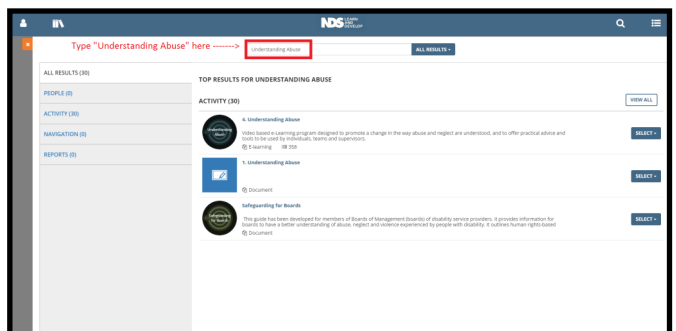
NDS LEARN AND DEVELOP

Type "Understanding Abuse" here -------> Understanding Abuse

ALL RESULTS

ALL RESULTS (30)
PEOPLE (0)
ACTIVITY (30)
NAVIGATION (0)
REPORTS (0)

TOP RESULTS FOR UNDERSTANDING ABUSE

ACTIVITY (30)

VIEW ALL

4. Understanding Abuse
Video based e-Learning program designed to promote a change in the way abuse and neglect are understood, and to offer practical advice and tools to be used by individuals, teams and supervisors.
E-learning 358
SELECT

1. Understanding Abuse
Document
SELECT

Safeguarding for Boards
This guide has been developed for members of Boards of Management (boards) of disability service providers. It provides information for boards to have a better understanding of abuse, neglect and violence experienced by people with disability. It outlines human rights-based
Document
SELECT